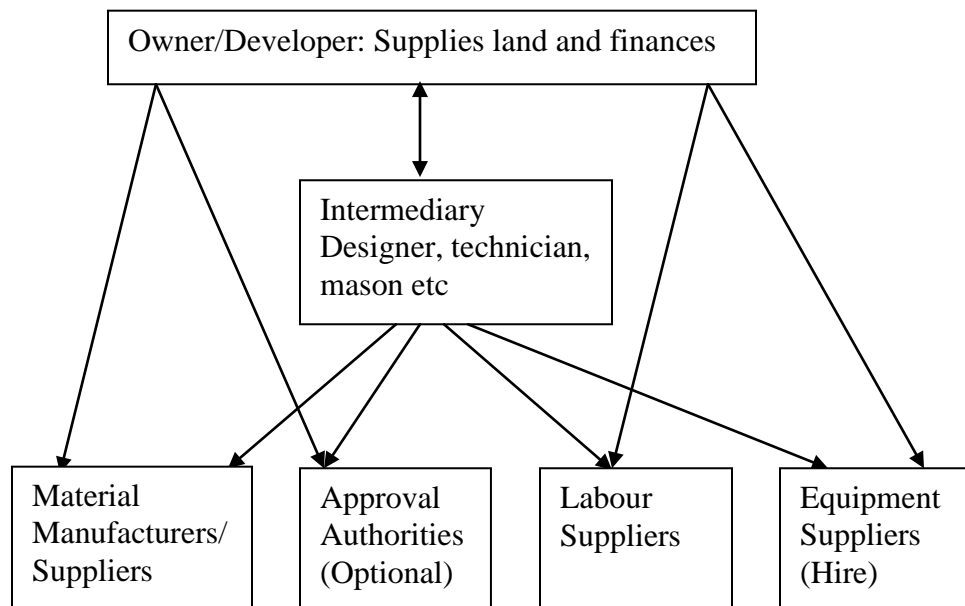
Owner/Developer: Supplies land and finances

Intermediary Designer, technician, mason etc

Material Manufacturers/ Suppliers

Approval Authorities (Optional)

Labour Suppliers

Equipment Suppliers (Hire)